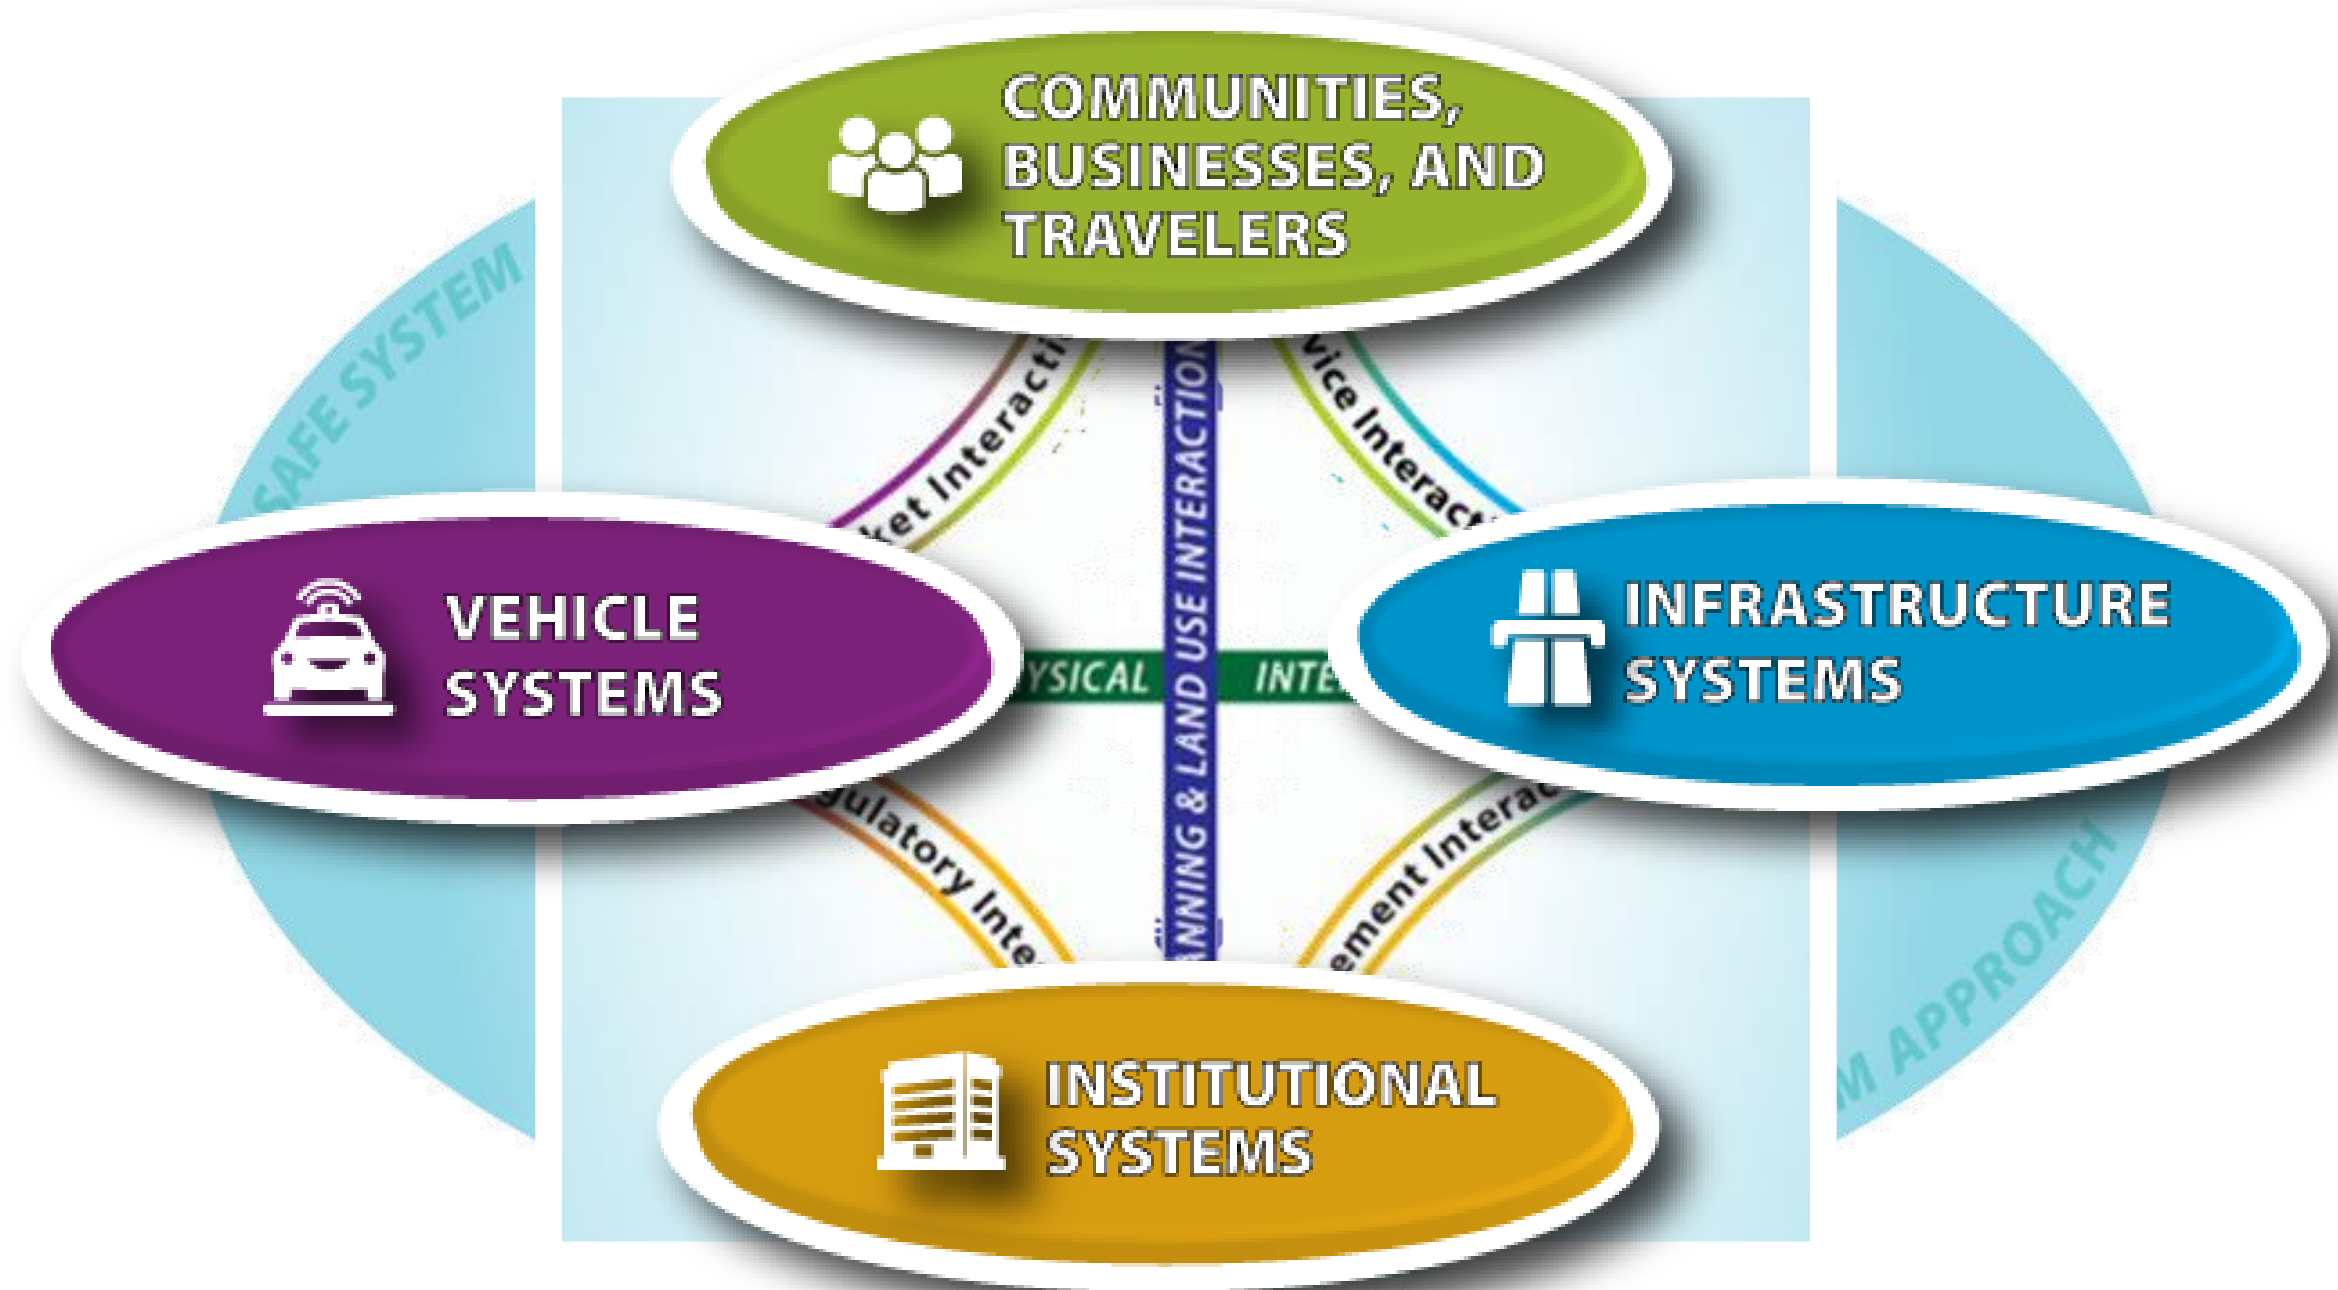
COMMUNITIES, BUSINESSES, AND TRAVELERS

SAFE SYSTEM

ket Interacti

NNING & LAND USE INTERACTION

vice Interact

VEHICLE SYSTEMS

YSICAL

INTE

INFRASTRUCTURE SYSTEMS

gulatory Inte

ement Interac

M APPROACH

INSTITUTIONAL SYSTEMS